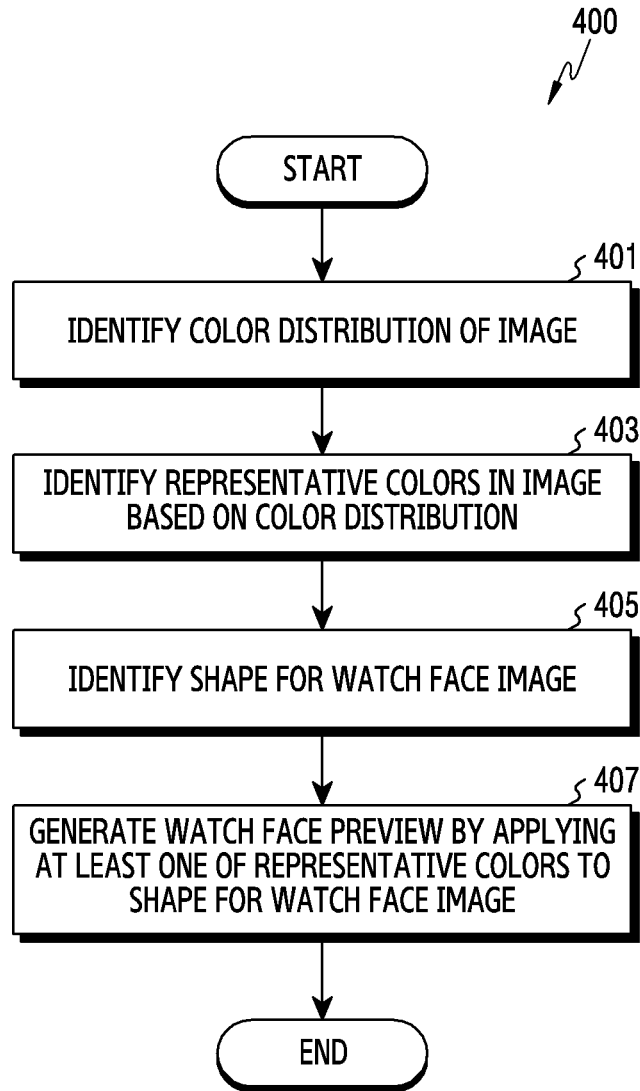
400

START

401

IDENTIFY COLOR DISTRIBUTION OF IMAGE

403

IDENTIFY REPRESENTATIVE COLORS IN IMAGE BASED ON COLOR DISTRIBUTION

405

IDENTIFY SHAPE FOR WATCH FACE IMAGE

407

GENERATE WATCH FACE PREVIEW BY APPLYING AT LEAST ONE OF REPRESENTATIVE COLORS TO SHAPE FOR WATCH FACE IMAGE

END